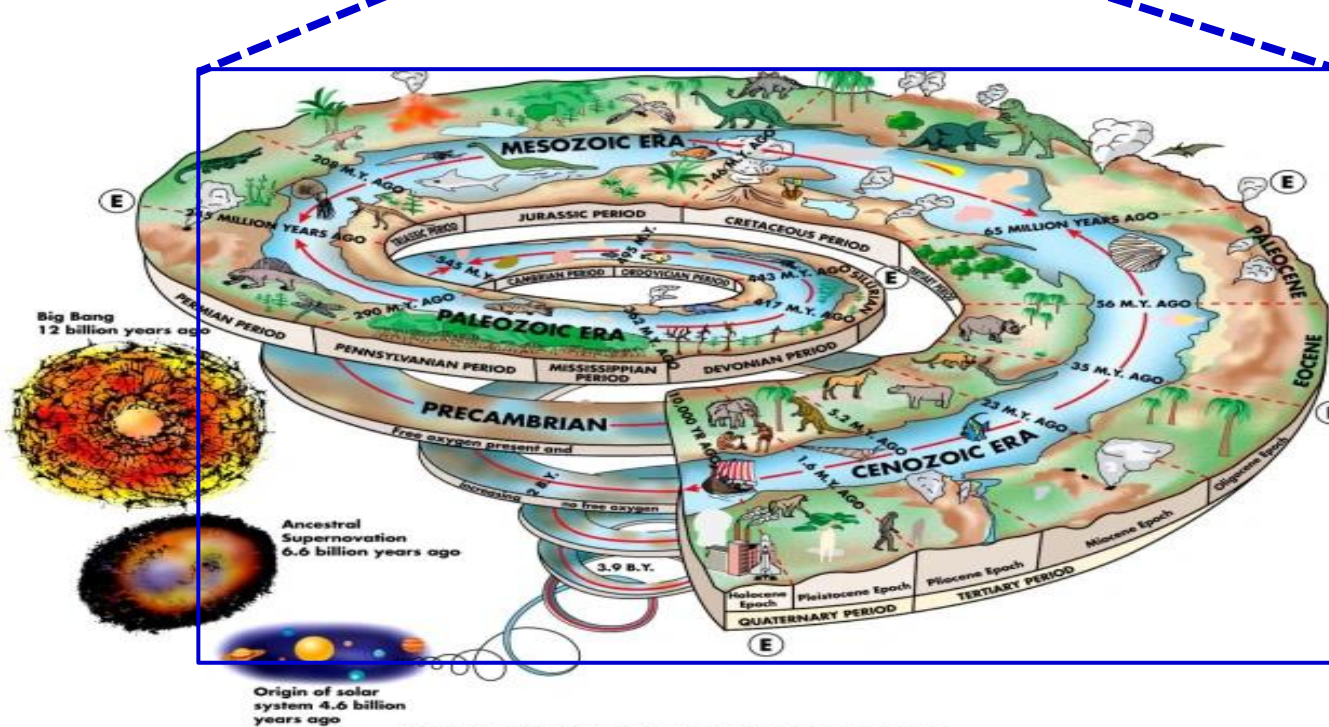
MESOZOIC ERA

208 M.Y. AGO

146 M.Y. AGO

E

245 MILLION YEARS AGO

TRIASSIC PERIOD

JURASSIC PERIOD

CRETACEOUS PERIOD

65 MILLION YEARS AGO

E

PALEOCENE

505 M.Y.

545 M.Y.

CAMBRIAN PERIOD

ORDOVICIAN PERIOD

443 M.Y. AGO

SILURIAN

E

TERTIARY PERIOD

417 M.Y. AGO

56 M.Y. AGO

290 M.Y. AGO

PALEOZOIC ERA

362 M.Y. AGO

PERMIAN PERIOD

PENNSYLVANIAN PERIOD

MISSISSIPPIAN PERIOD

DEVONIAN PERIOD

EOCENE

35 M.Y. AGO

Big Bang
12 billion years ago

PRECAMBRIAN

10,000 YR AGO

5.2 M.Y. AGO

23 M.Y. AGO

Free oxygen present and

increasing

B.Y.

1.6 M.Y. AGO

CENOZOIC ERA

no free oxygen

Oligocene Epoch

Ancestral Supernovation
6.6 billion years ago

3.9 B.Y.

Holocene Epoch

Pleistocene Epoch

Pliocene Epoch

Miocene Epoch

TERTIARY PERIOD

QUATERNARY PERIOD

E

Origin of solar system 4.6 billion years ago